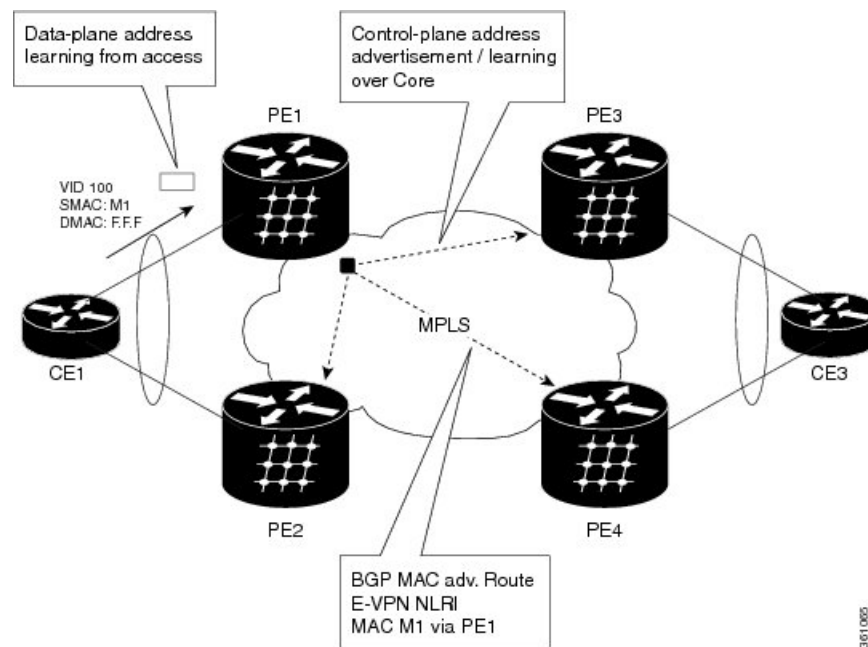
Data-plane address learning from access

Control-plane address advertisement / learning over Core

PE1

PE3

VID 100
SMAC: M1
DMAC: F.F.F

MPLS

CE1

CE3

PE2

PE4

BGP MAC adv. Route
E-VPN NLRI
MAC M1 via PE1

361065